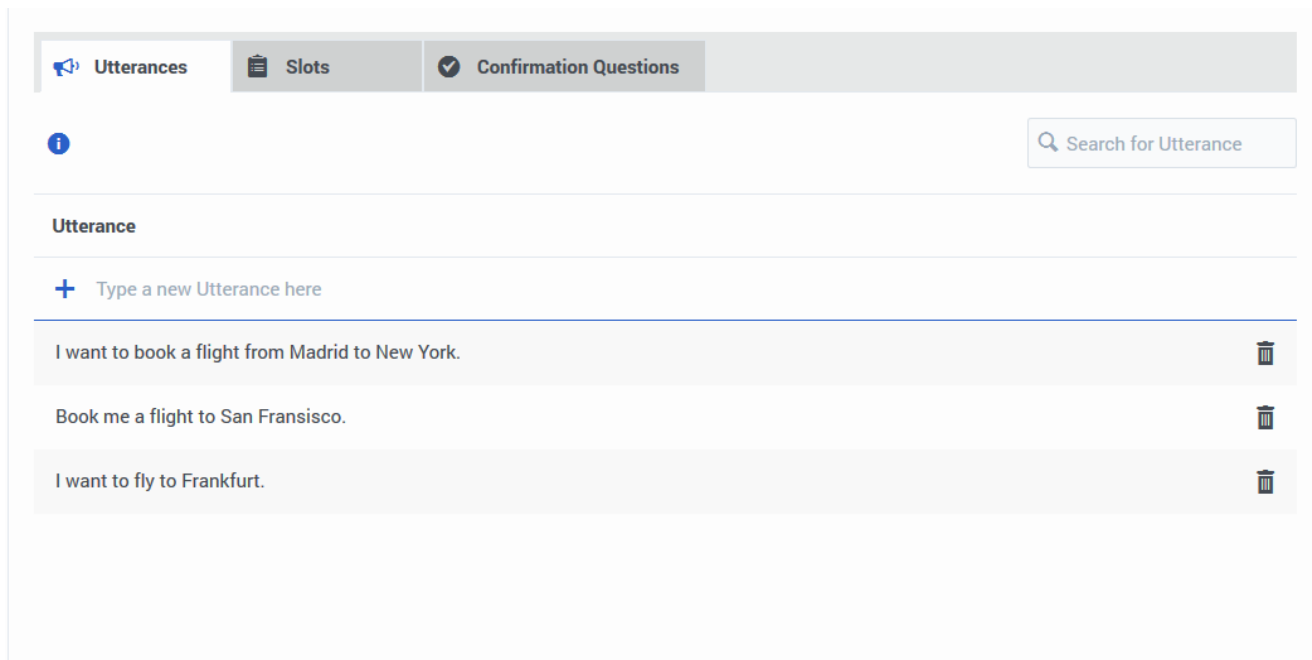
Utterances Slots Confirmation Questions

Search for Utterance

Utterance

+ Type a new Utterance here

I want to book a flight from Madrid to New York.

Book me a flight to San Fransisco.

I want to fly to Frankfurt.